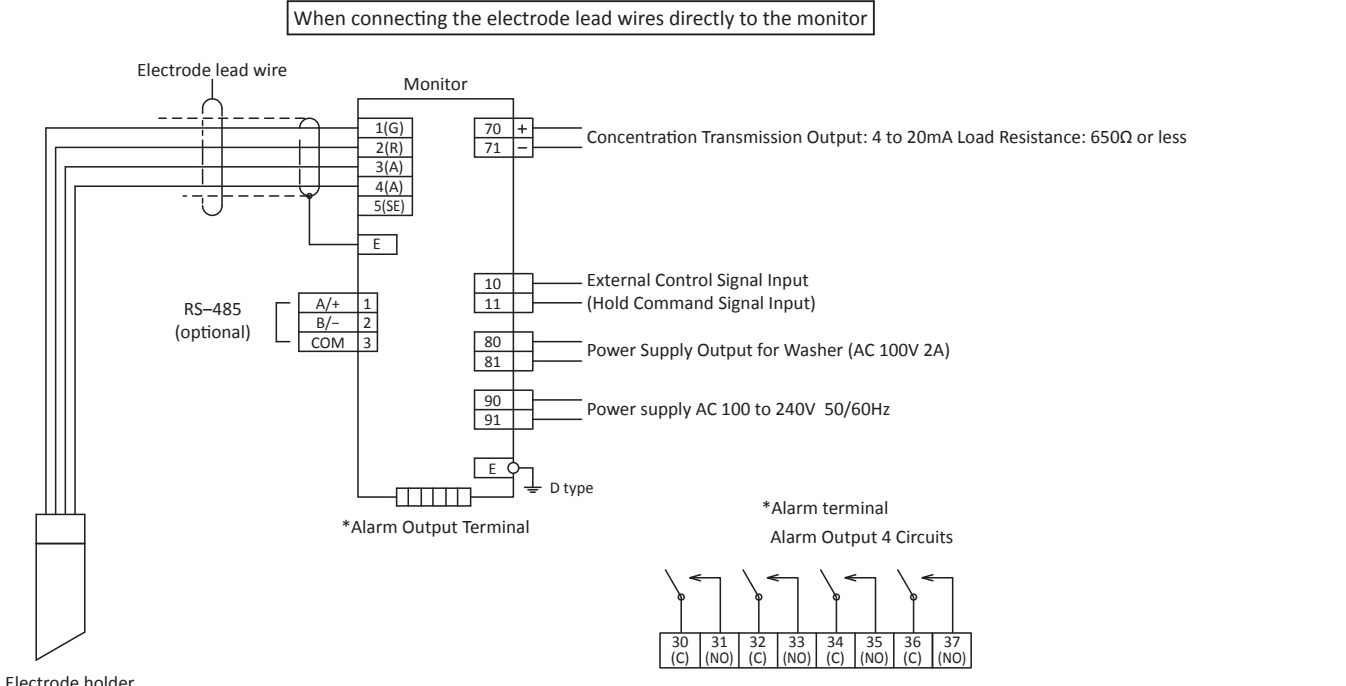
When connecting the electrode lead wires directly to the monitor

Electrode lead wire

Monitor

1(G)
2(R)
3(A)
4(A)
5(SE)

E

70 +
71 −

Concentration Transmission Output: 4 to 20mA Load Resistance: 650Ω or less

RS–485 (optional)

A/+ 1
B/− 2
COM 3

10
11

External Control Signal Input
(Hold Command Signal Input)

80
81

Power Supply Output for Washer (AC 100V 2A)

90
91

Power supply AC 100 to 240V 50/60Hz

E

D type

*Alarm Output Terminal

*Alarm terminal
Alarm Output 4 Circuits

| 30 (C) | 31 (NO) | 32 (C) | 33 (NO) | 34 (C) | 35 (NO) | 36 (C) | 37 (NO) |
|---|---|---|---|---|---|---|---|

Electrode holder